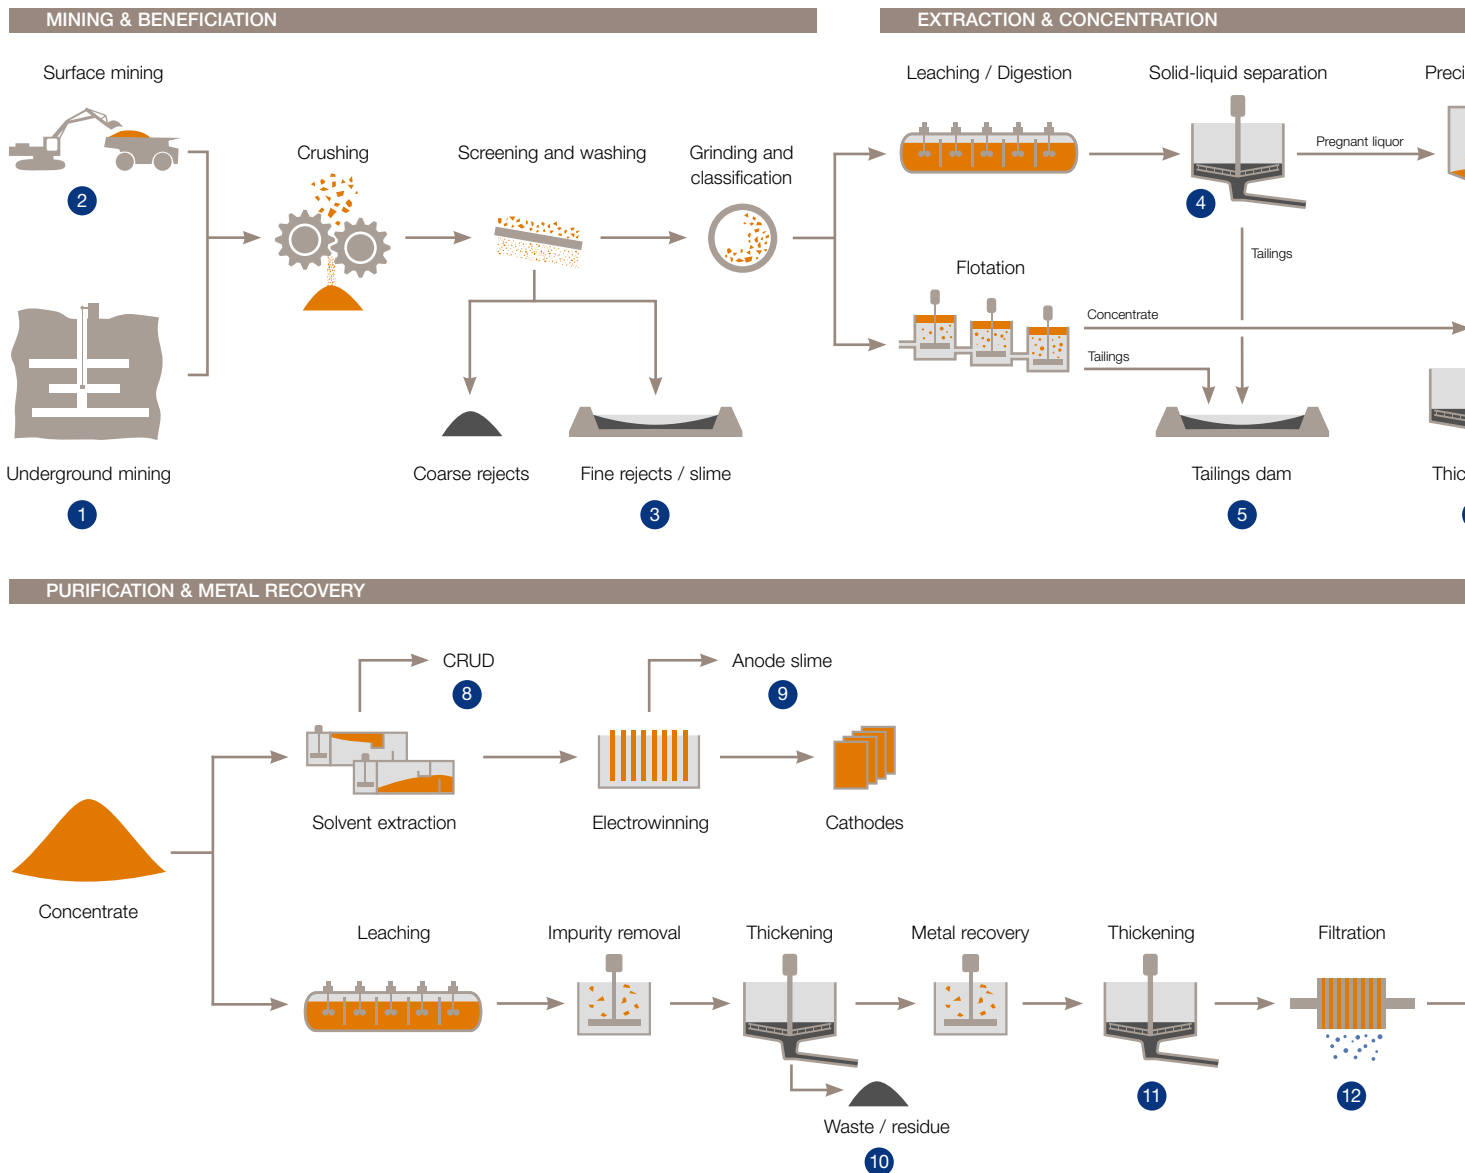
MINING & BENEFICIATION

EXTRACTION & CONCENTRATION

Surface mining

2

Underground mining

1

Crushing

Screening and washing

Grinding and classification

Coarse rejects

Fine rejects / slime

3

Leaching / Digestion

Solid-liquid separation

Preci

Pregnant liquor

4

Tailings

Flotation

Concentrate

Tailings

Tailings dam

5

Thic

PURIFICATION & METAL RECOVERY

CRUD

8

Anode slime

9

Solvent extraction

Electrowinning

Cathodes

Concentrate

Leaching

Impurity removal

Thickening

Metal recovery

Thickening

Filtration

Waste / residue

10

11

12